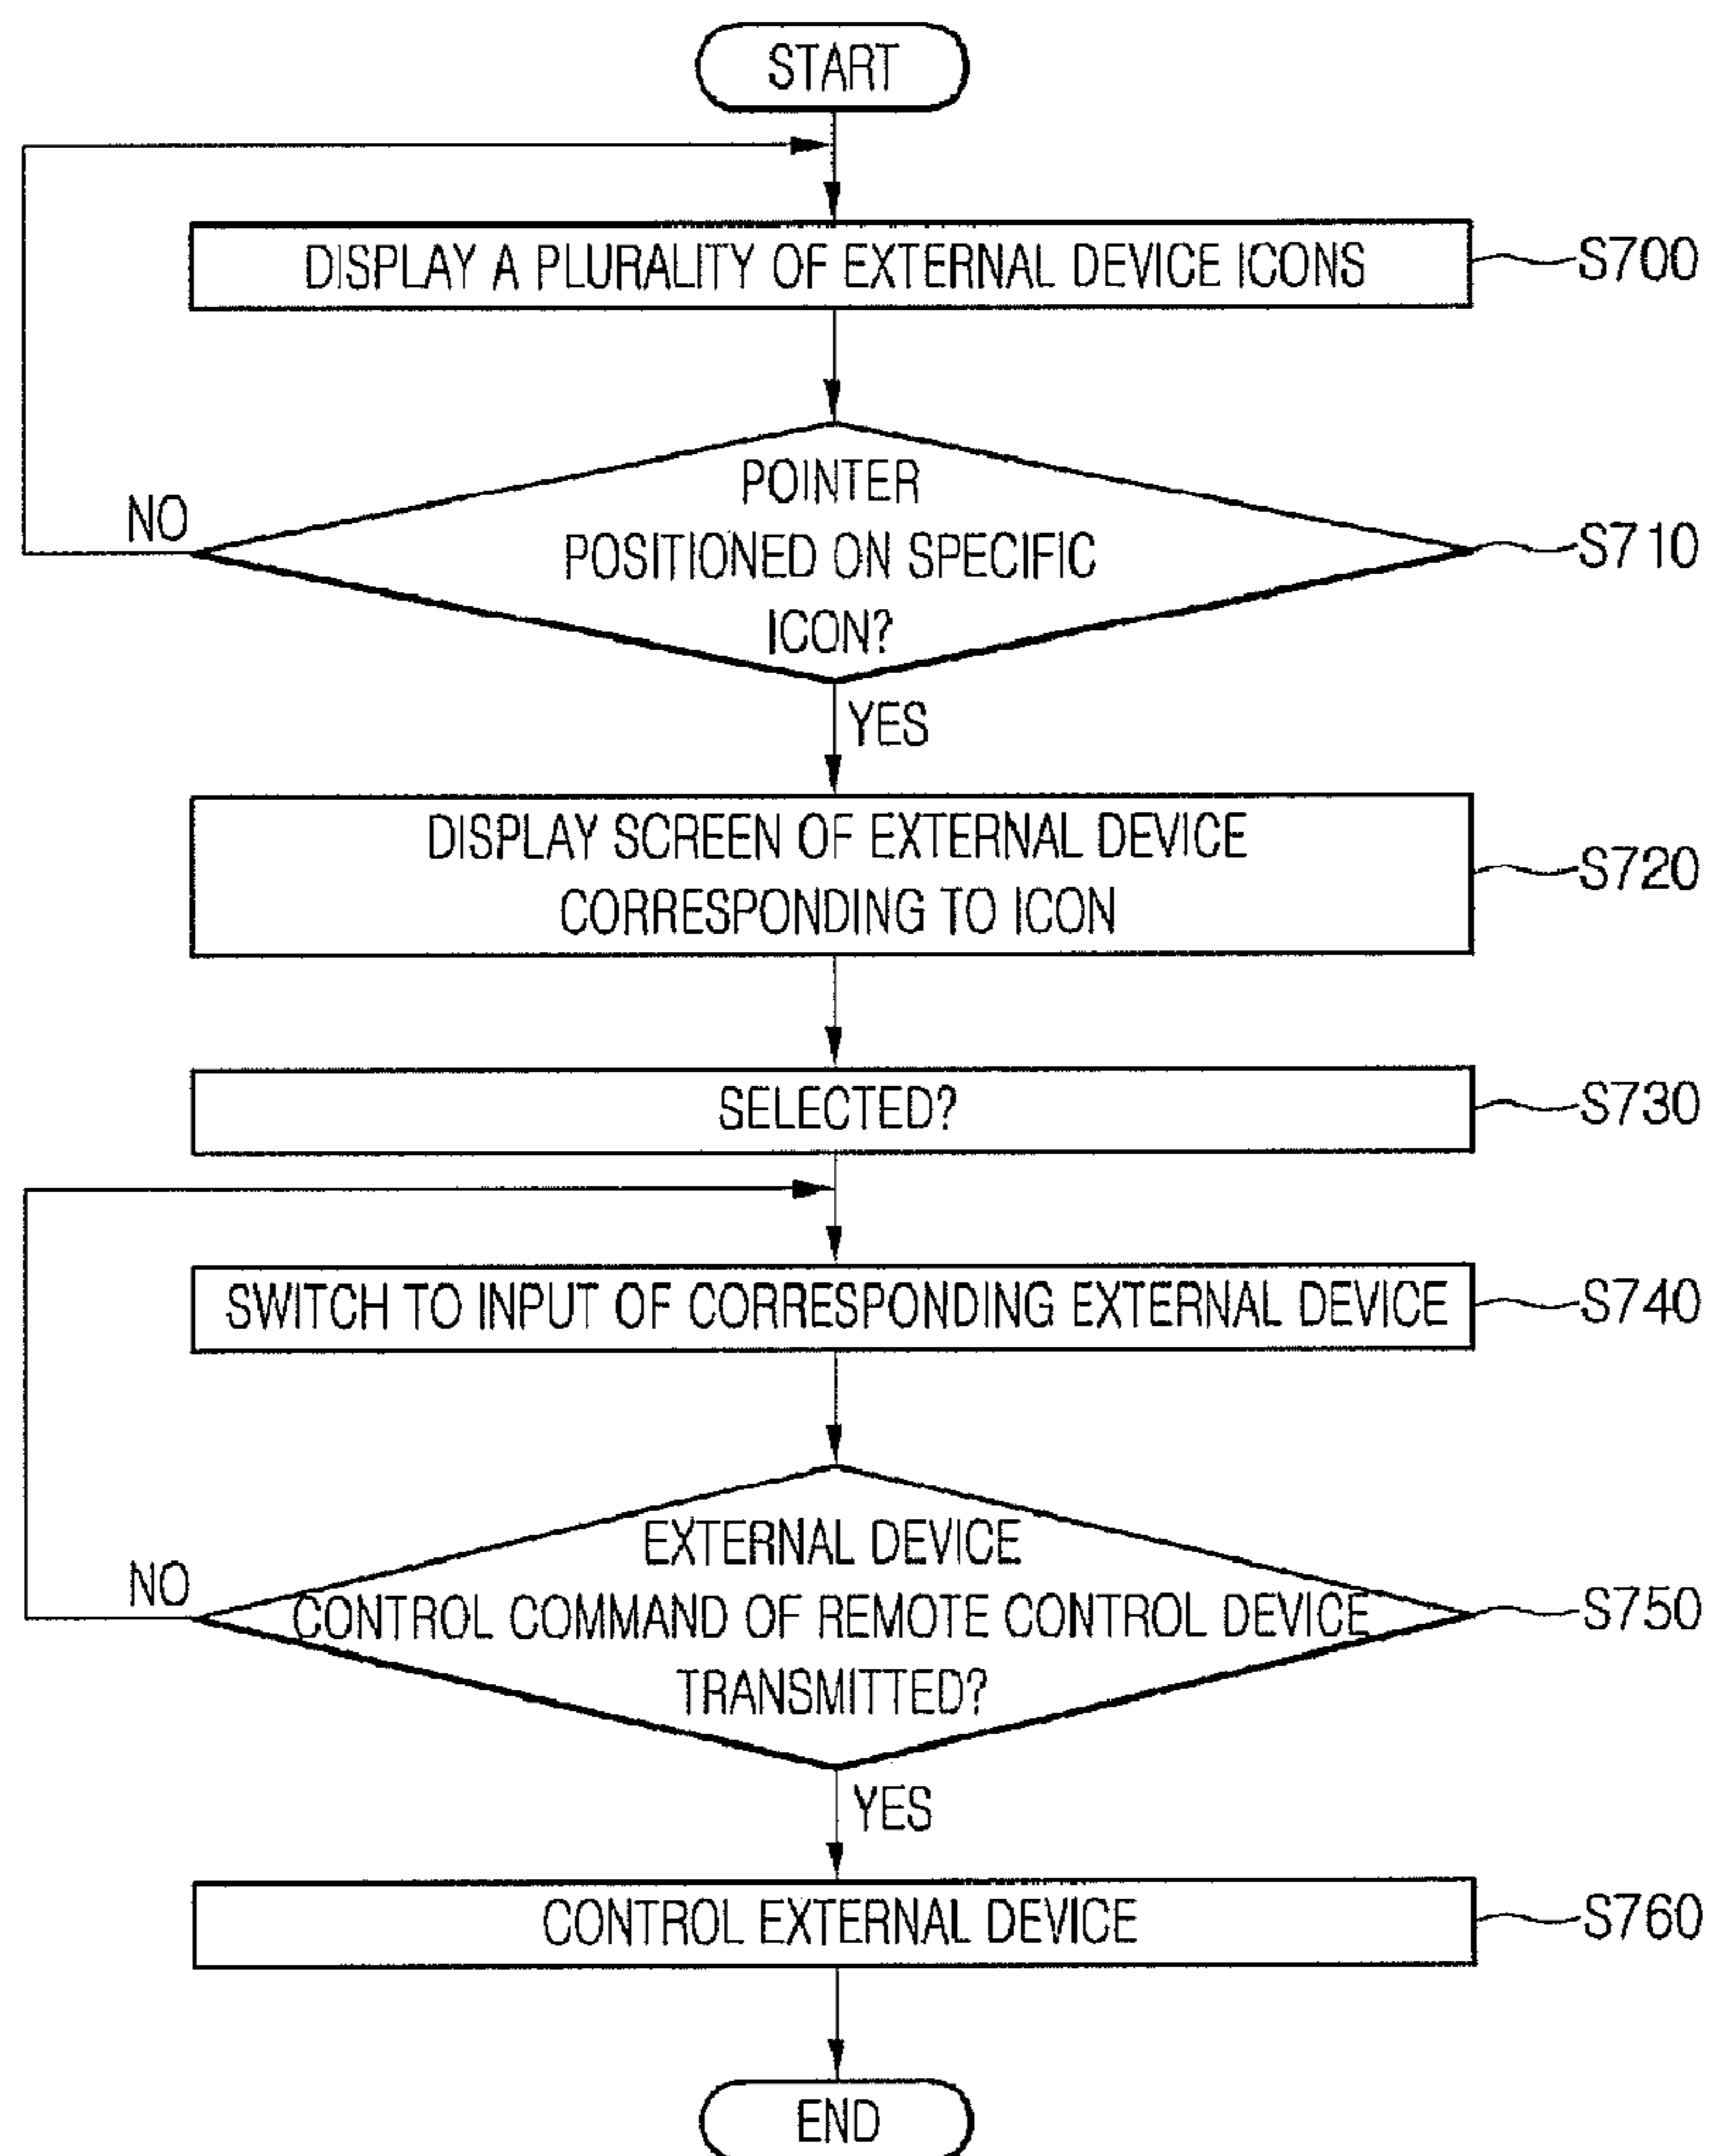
START

DISPLAY A PLURALITY OF EXTERNAL DEVICE ICONS

S700

POINTER POSITIONED ON SPECIFIC ICON?

NO

S710

YES

DISPLAY SCREEN OF EXTERNAL DEVICE CORRESPONDING TO ICON

S720

SELECTED?

S730

SWITCH TO INPUT OF CORRESPONDING EXTERNAL DEVICE

S740

EXTERNAL DEVICE CONTROL COMMAND OF REMOTE CONTROL DEVICE TRANSMITTED?

NO

S750

YES

CONTROL EXTERNAL DEVICE

S760

END